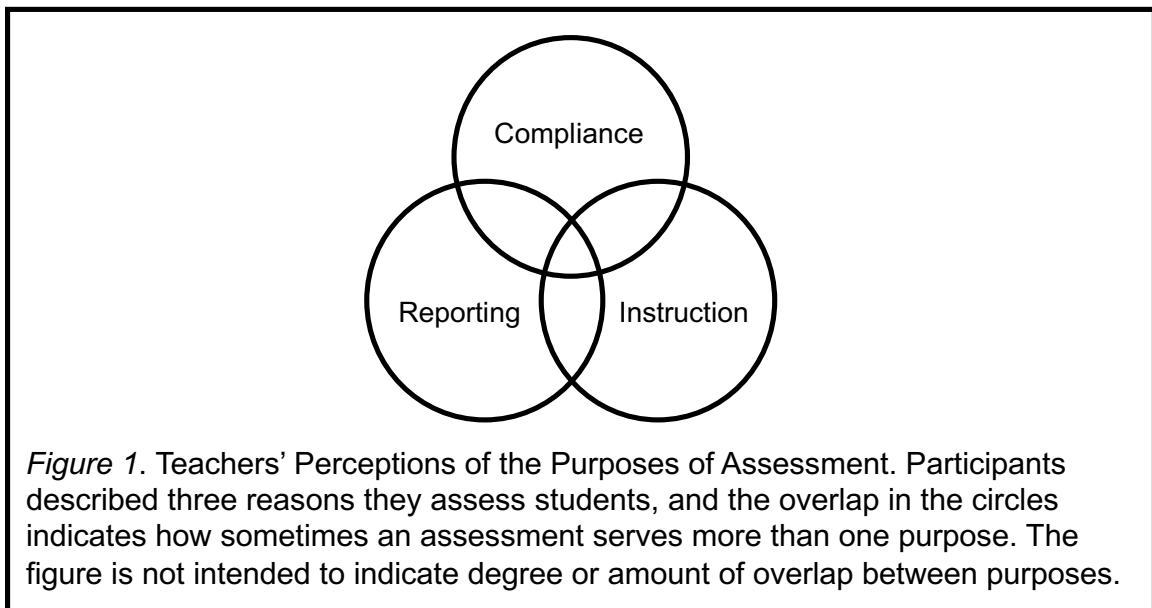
Compliance

Reporting

Instruction

*Figure 1*. Teachers' Perceptions of the Purposes of Assessment. Participants described three reasons they assess students, and the overlap in the circles indicates how sometimes an assessment serves more than one purpose. The figure is not intended to indicate degree or amount of overlap between purposes.